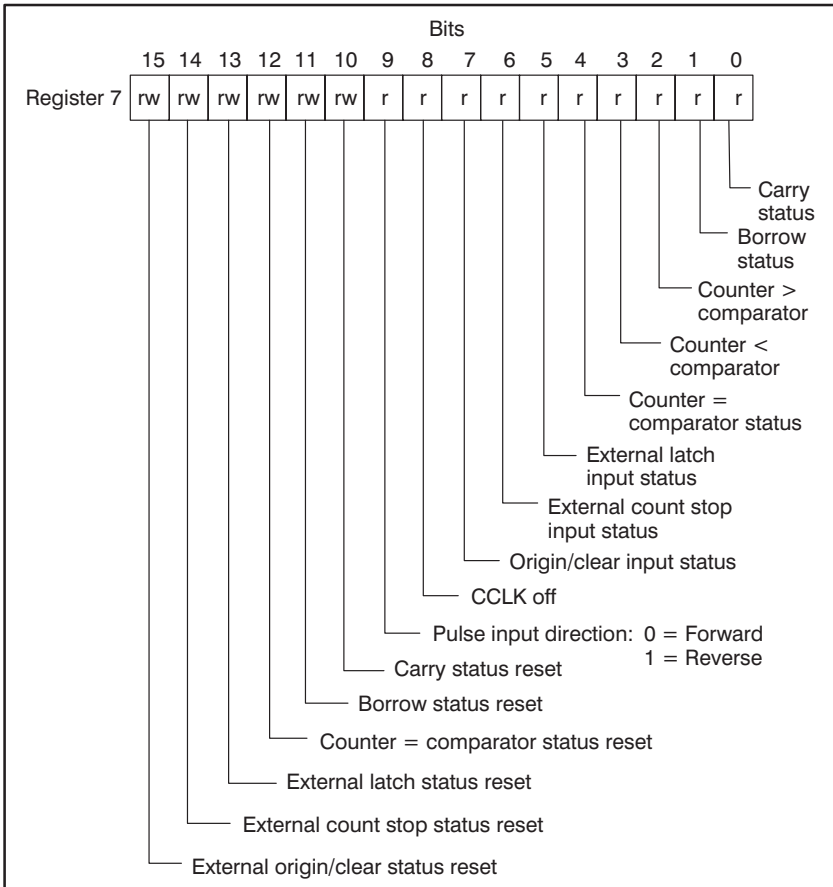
Bits

| | 15 | 14 | 13 | 12 | 11 | 10 | 9 | 8 | 7 | 6 | 5 | 4 | 3 | 2 | 1 | 0 |
|---|---|---|---|---|---|---|---|---|---|---|---|---|---|---|---|---|
| Register 7 | rw | rw | rw | rw | rw | rw | r | r | r | r | r | r | r | r | r | r |

Carry status

Borrow status

Counter > comparator

Counter < comparator

Counter = comparator status

External latch input status

External count stop input status

Origin/clear input status

CCLK off

Pulse input direction: 0 = Forward
1 = Reverse

Carry status reset

Borrow status reset

Counter = comparator status reset

External latch status reset

External count stop status reset

External origin/clear status reset